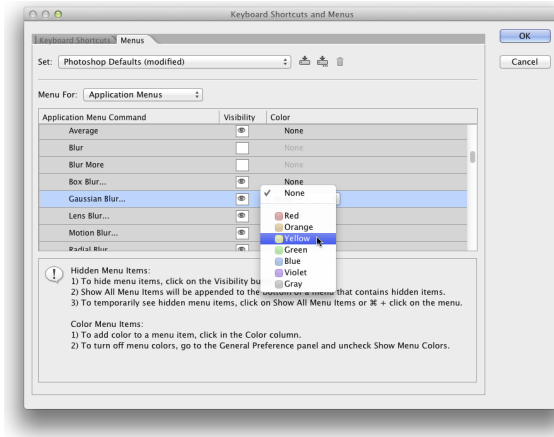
Keyboard Shortcuts and Menus

Keyboard Shortcuts Menus

OK

Cancel

Set: Photoshop Defaults (modified)

Menu For: Application Menus

| Application Menu Command | Visibility | Color |
|---|---|---|
| Average | | None |
| Blur | | None |
| Blur More | | None |
| Box Blur... | | None |
| Gaussian Blur... | | |
| Lens Blur... | | |
| Motion Blur... | | |
| Radial Blur | | |

None
Red
Orange
Yellow
Green
Blue
Violet
Gray

Hidden Menu Items:
1) To hide menu items, click on the Visibility bu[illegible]
2) Show All Menu Items will be appended to the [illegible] that contains hidden items.
3) To temporarily see hidden menu items, click on Show All Menu Items or ⌘ + click on the menu.

Color Menu Items:
1) To add color to a menu item, click in the Color column.
2) To turn off menu colors, go to the General Preference panel and uncheck Show Menu Colors.